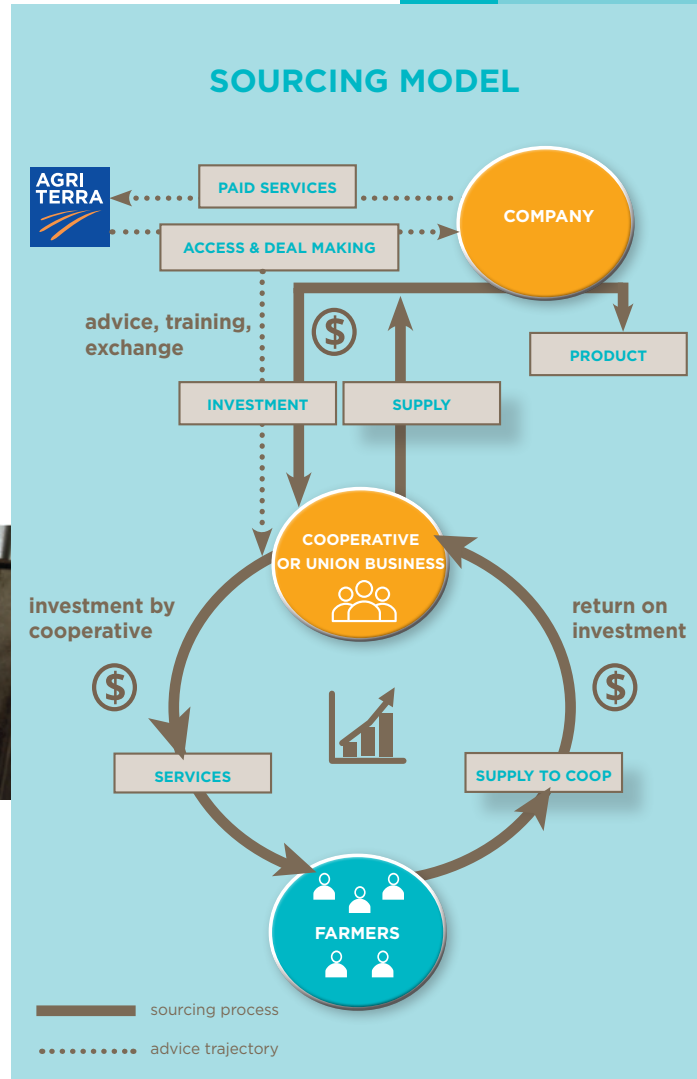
SOURCING MODEL

AGRI TERRA

PAID SERVICES

ACCESS & DEAL MAKING

COMPANY

advice, training, exchange

$

PRODUCT

INVESTMENT

SUPPLY

COOPERATIVE OR UNION BUSINESS

investment by cooperative

return on investment

$

$

SERVICES

SUPPLY TO COOP

FARMERS

sourcing process

advice trajectory